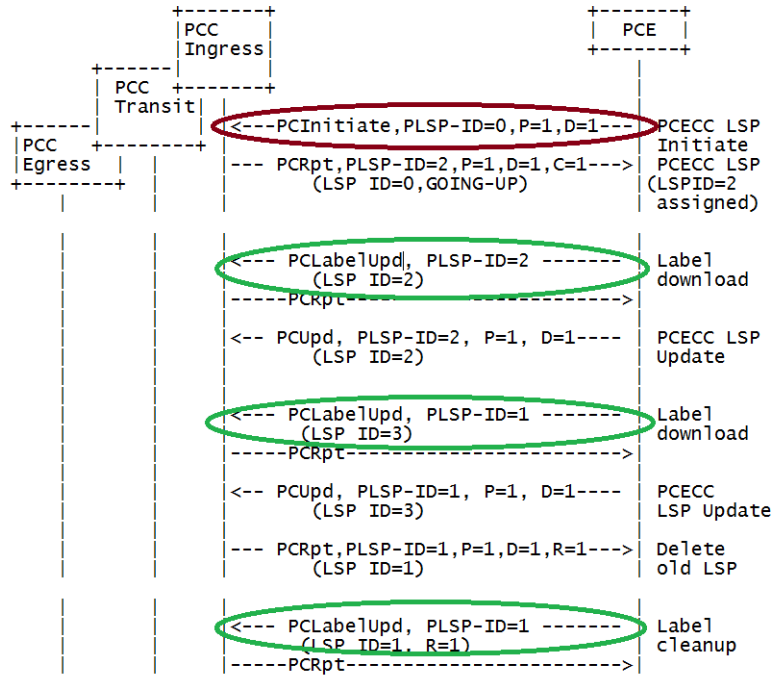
PCC Ingress

PCE

PCC Transit

PCC Egress

<---PCInitiate,PLSP-ID=0,P=1,D=1---

PCECC LSP Initiate

--- PCRpt,PLSP-ID=2,P=1,D=1,C=1--->
(LSP ID=0,GOING-UP)

PCECC LSP (LSPID=2 assigned)

<--- PCLabelUpd, PLSP-ID=2 -------
(LSP ID=2)

Label download

-----PCRpt----------------------->

<-- PCUpd, PLSP-ID=2, P=1, D=1----
(LSP ID=2)

PCECC LSP Update

<--- PCLabelUpd, PLSP-ID=1 -------
(LSP ID=3)

Label download

-----PCRpt----------------------->

<-- PCUpd, PLSP-ID=1, P=1, D=1----
(LSP ID=3)

PCECC LSP Update

--- PCRpt,PLSP-ID=1,P=1,D=1,R=1--->
(LSP ID=1)

Delete old LSP

<--- PCLabelUpd, PLSP-ID=1 -------
(LSP ID=1, R=1)

Label cleanup

-----PCRpt----------------------->